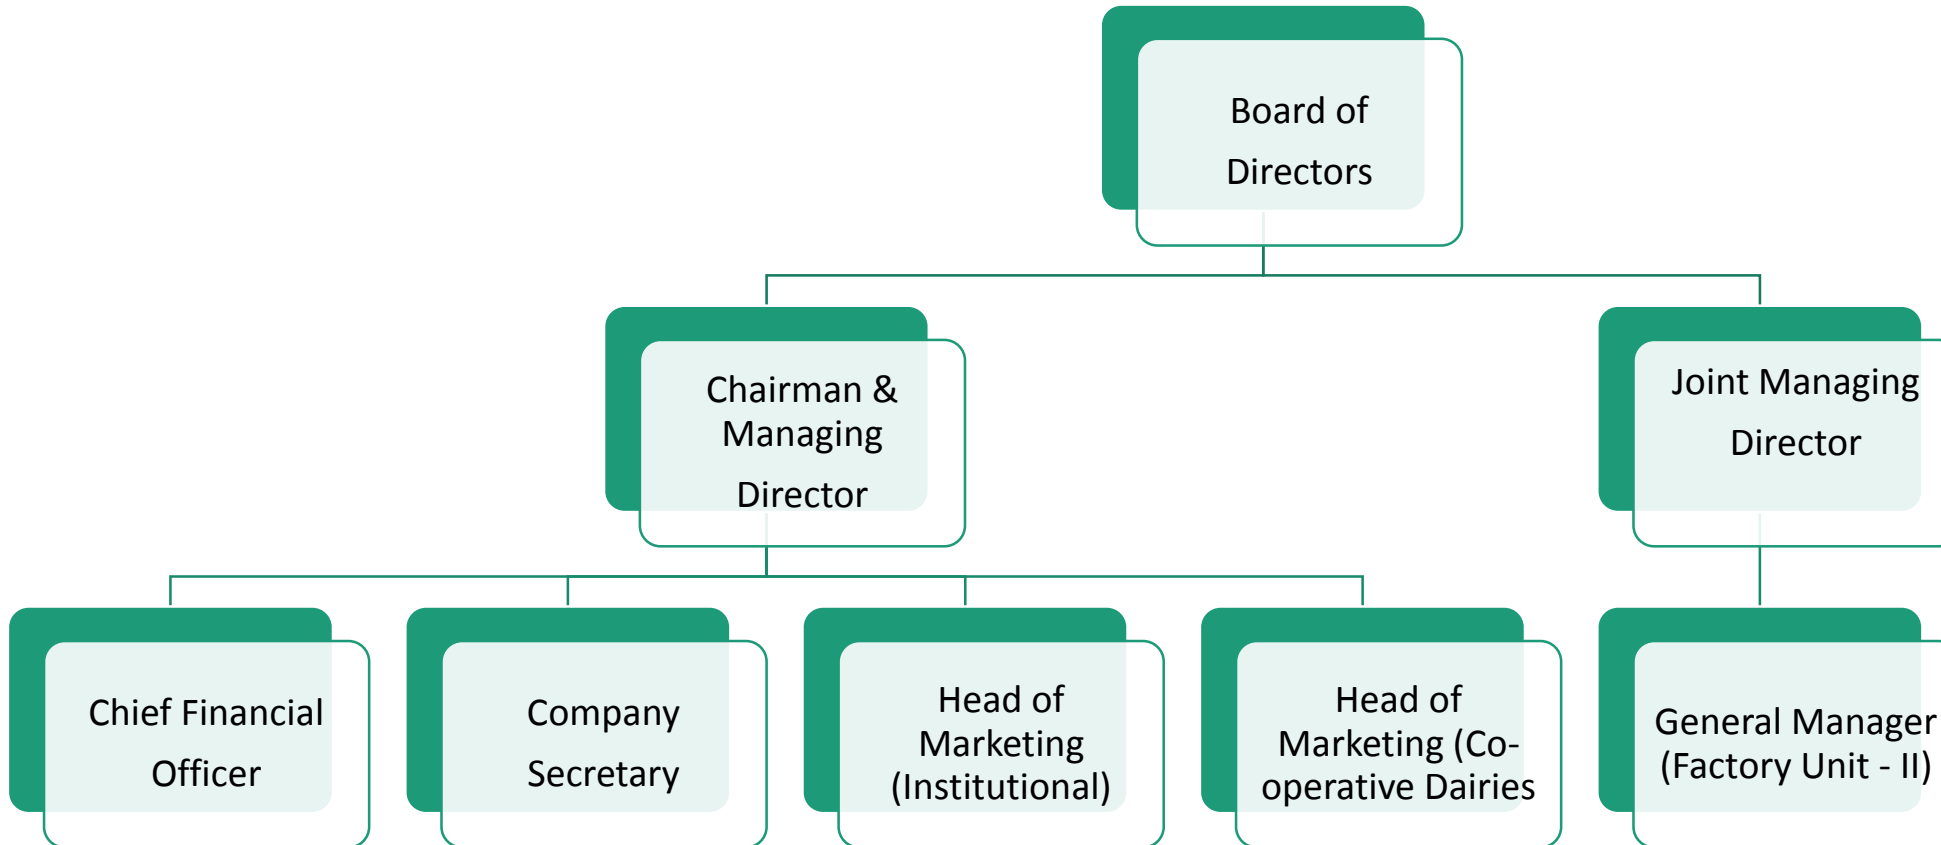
Board of Directors

Chairman & Managing Director

Joint Managing Director

Chief Financial Officer

Company Secretary

Head of Marketing (Institutional)

Head of Marketing (Co-operative Dairies

General Manager (Factory Unit - II)